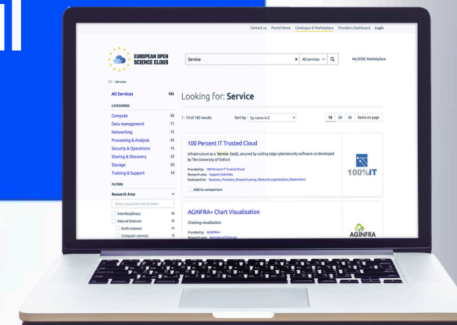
Contact us Portal Home Catalogue & Marketplace Providers Dashboard Login

EUROPEAN OPEN SCIENCE CLOUD

Service

All services

My EOSC Marketplace

All Services 182

CATEGORIES

Compute 20

Data management 71

Networking 11

Processing & Analysis 43

Security & Operations 13

Sharing & Discovery 25

Storage 20

Training & Support 15

FILTERS

Research Area

Interdisciplinary

Natural Sciences

Earth sciences

Computer sciences

Looking for: Service

1 - 10 of 182 results

Sort by: by name A-Z

10 20 30 items on page

100 Percent IT Trusted Cloud

Infrastructure as a Service (IaaS), secured by cutting edge cybersecurity software as developed by The University of Oxford

Add to comparison

100%IT

AGINFRA+ Chart Visualization

Charting visualization

AGINFRA